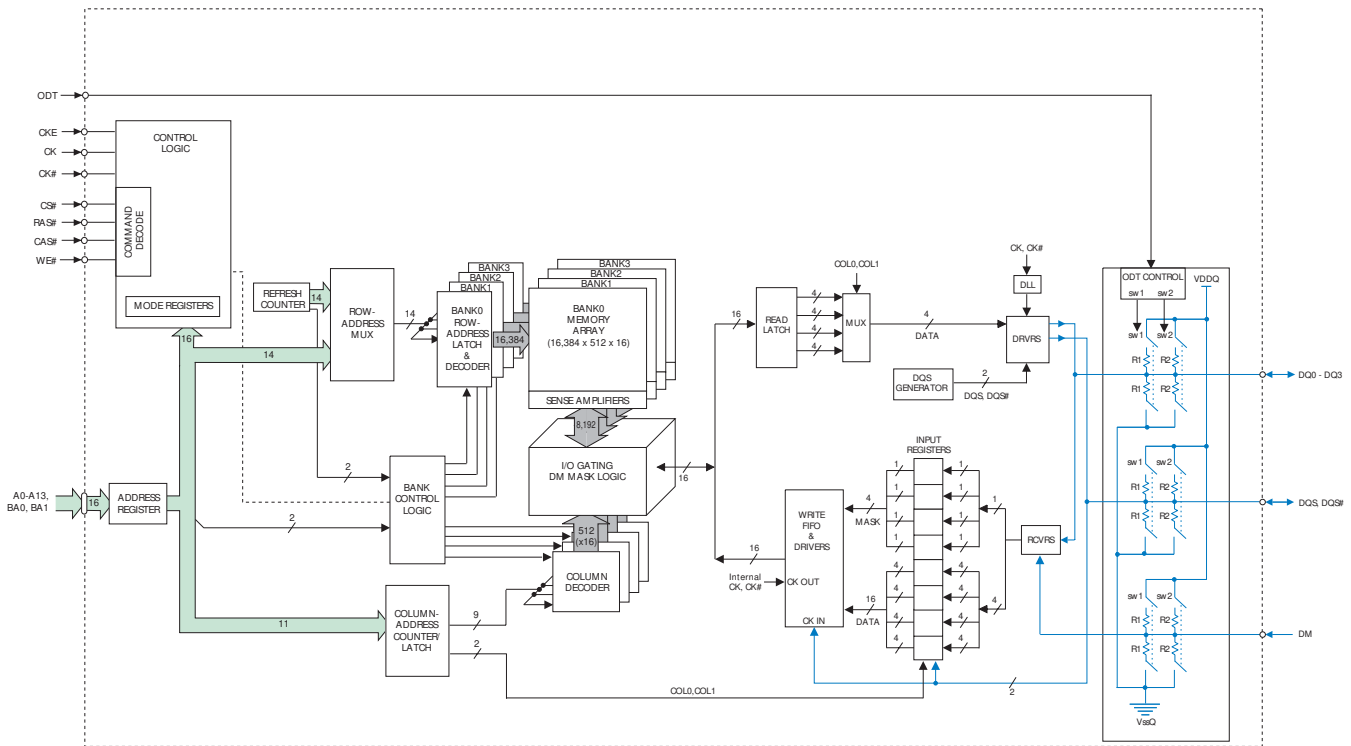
ODT
CKE
CK
CK#
CS#
RAS#
CAS#
WE#
CONTROL LOGIC
COMMAND DECODE
MODE REGISTERS
REFRESH COUNTER
14
ROW-ADDRESS MUX
14
BANK3
BANK2
BANK1
BANK0 ROW-ADDRESS LATCH & DECODER
16,384
BANK3
BANK2
BANK1
BANK0 MEMORY ARRAY (16,384 x 512 x 16)
SENSE AMPLIFIERS
8,192
I/O GATING DM MASK LOGIC
16
512 (x16)
COLUMN DECODER
16
14
2
BANK CONTROL LOGIC
2
A0-A13, BA0, BA1
16
ADDRESS REGISTER
11
COLUMN-ADDRESS COUNTER/ LATCH
9
2
COL0,COL1
16
READ LATCH
4
4
4
4
COL0,COL1
MUX
4
DATA
CK, CK#
DLL
DRVRS
DQS GENERATOR
2
DQS, DQS#
INPUT REGISTERS
1
1
1
1
1
1
1
1
1
4
MASK
WRITE FIFO & DRIVERS
16
Internal CK, CK#
CK OUT
CK IN
16
DATA
4
4
4
4
4
4
4
4
4
RCVRS
2
ODT CONTROL
VDDQ
sw1
sw2
R1
R2
R1
R2
DQ0 - DQ3
sw1
sw2
R1
R2
R1
R2
DQS, DQS#
sw1
sw2
R1
R2
R1
R2
DM
VssQ